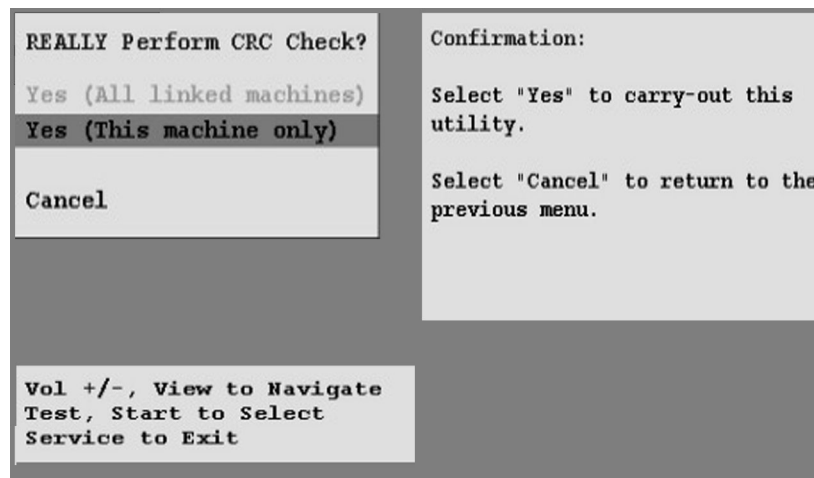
REALLY Perform CRC Check?

Yes (All linked machines)

Yes (This machine only)

Cancel

Confirmation:

Select "Yes" to carry-out this utility.

Select "Cancel" to return to the previous menu.

Vol +/-, View to Navigate
Test, Start to Select
Service to Exit